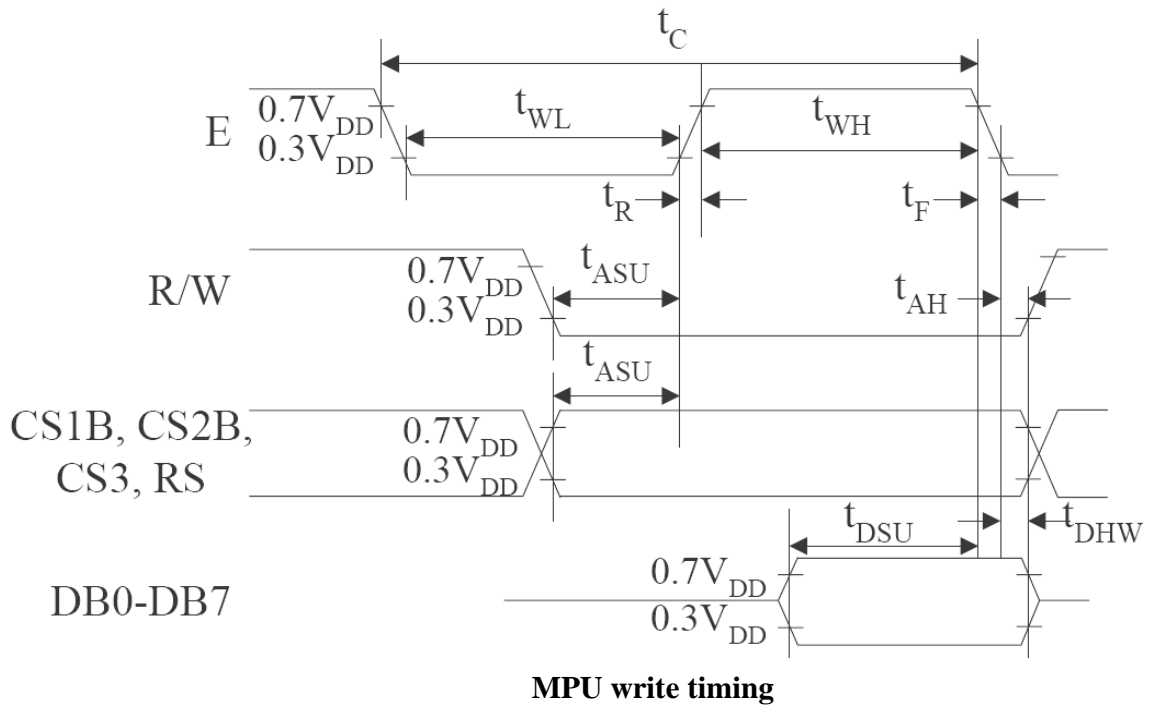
$t_C$

E
$0.7V_{DD}$
$0.3V_{DD}$
$t_{WL}$
$t_{WH}$
$t_R$
$t_F$

R/W
$0.7V_{DD}$
$0.3V_{DD}$
$t_{ASU}$
$t_{AH}$

$t_{ASU}$
CS1B, CS2B, CS3, RS
$0.7V_{DD}$
$0.3V_{DD}$

$t_{DSU}$
$t_{DHW}$
DB0-DB7
$0.7V_{DD}$
$0.3V_{DD}$

**MPU write timing**